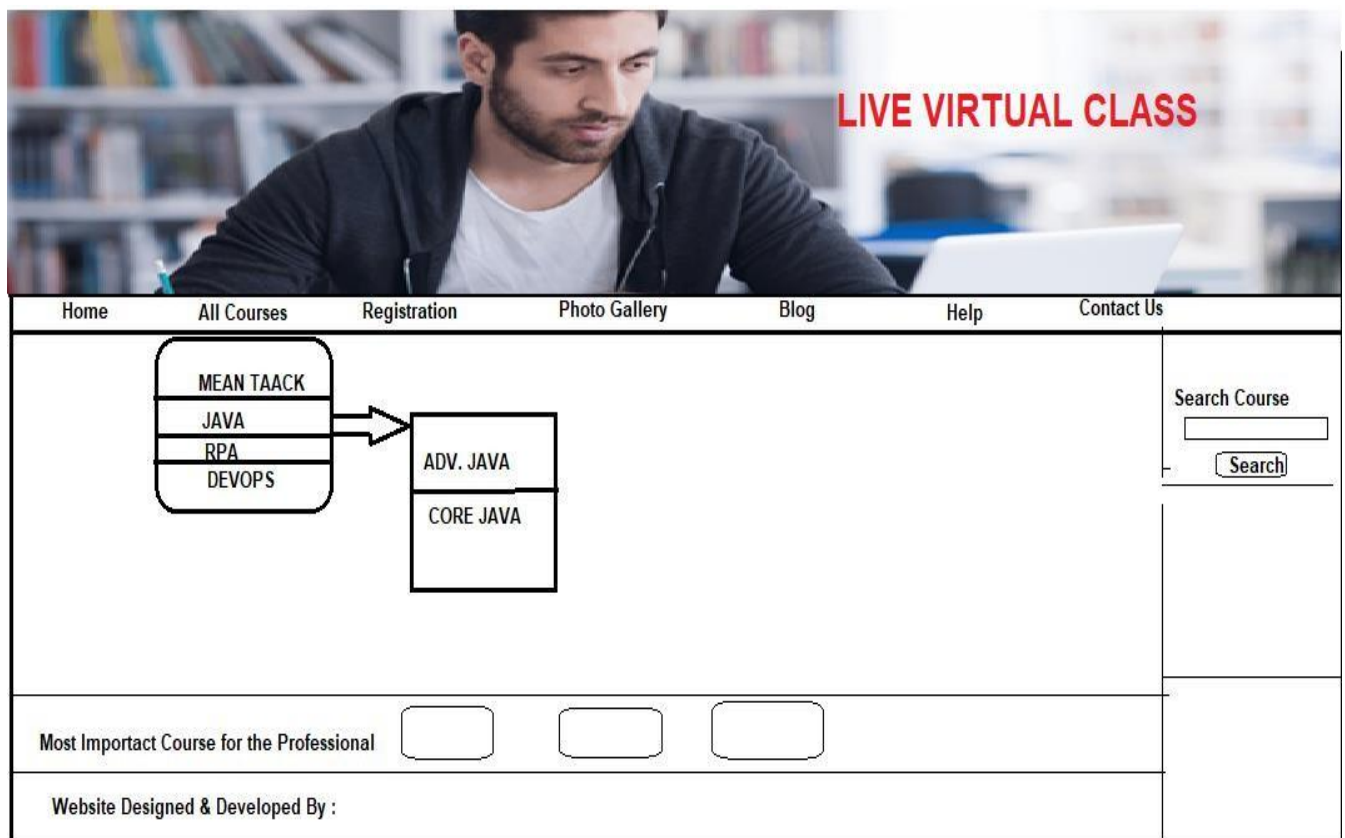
LIVE VIRTUAL CLASS

Home All Courses Registration Photo Gallery Blog Help Contact Us

MEAN TAACK
JAVA
RPA
DEVOPS

ADV. JAVA
CORE JAVA

Search Course

Search

Most Importact Course for the Professional

Website Designed & Developed By :